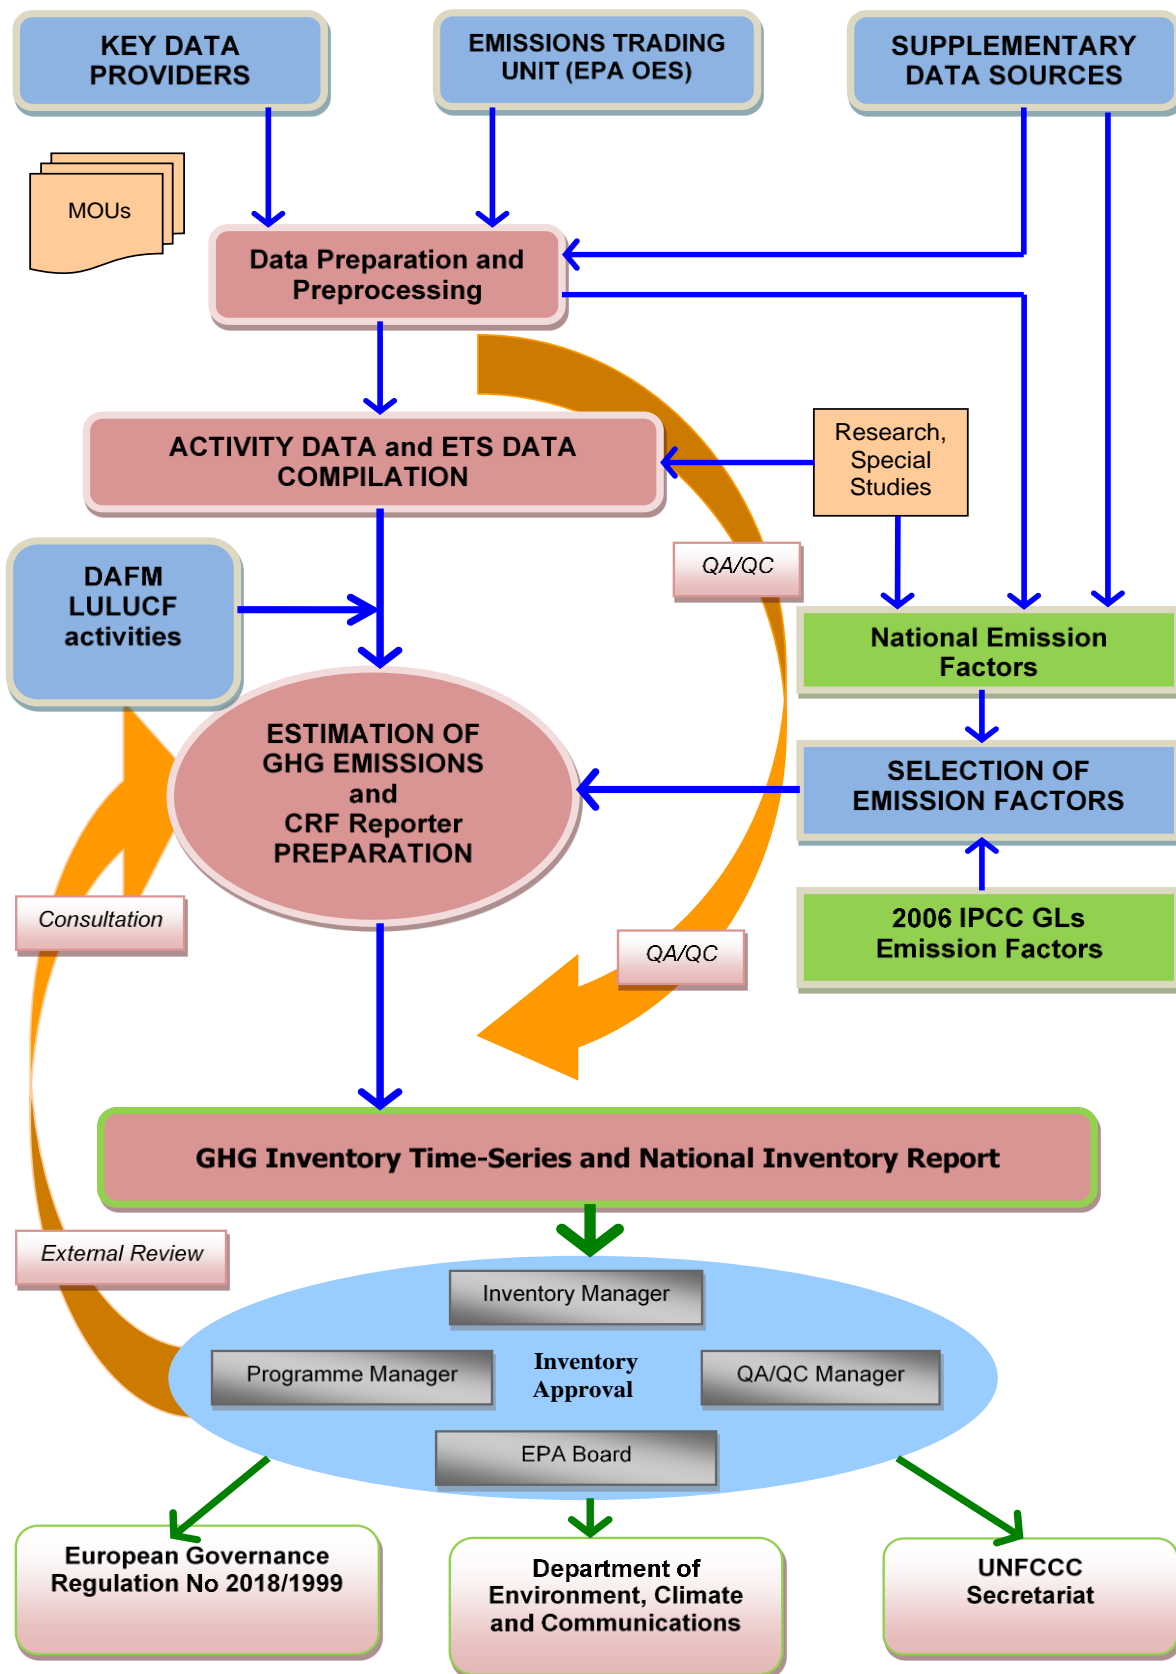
KEY DATA PROVIDERS

EMISSIONS TRADING UNIT (EPA OES)

SUPPLEMENTARY DATA SOURCES

MOUs

Data Preparation and Preprocessing

ACTIVITY DATA and ETS DATA COMPILATION

Research, Special Studies

QA/QC

DAFM LULUCF activities

National Emission Factors

ESTIMATION OF GHG EMISSIONS and CRF Reporter PREPARATION

SELECTION OF EMISSION FACTORS

2006 IPCC GLs Emission Factors

Consultation

QA/QC

GHG Inventory Time-Series and National Inventory Report

External Review

Inventory Manager

Programme Manager

Inventory Approval

QA/QC Manager

EPA Board

European Governance Regulation No 2018/1999

Department of Environment, Climate and Communications

UNFCCC Secretariat